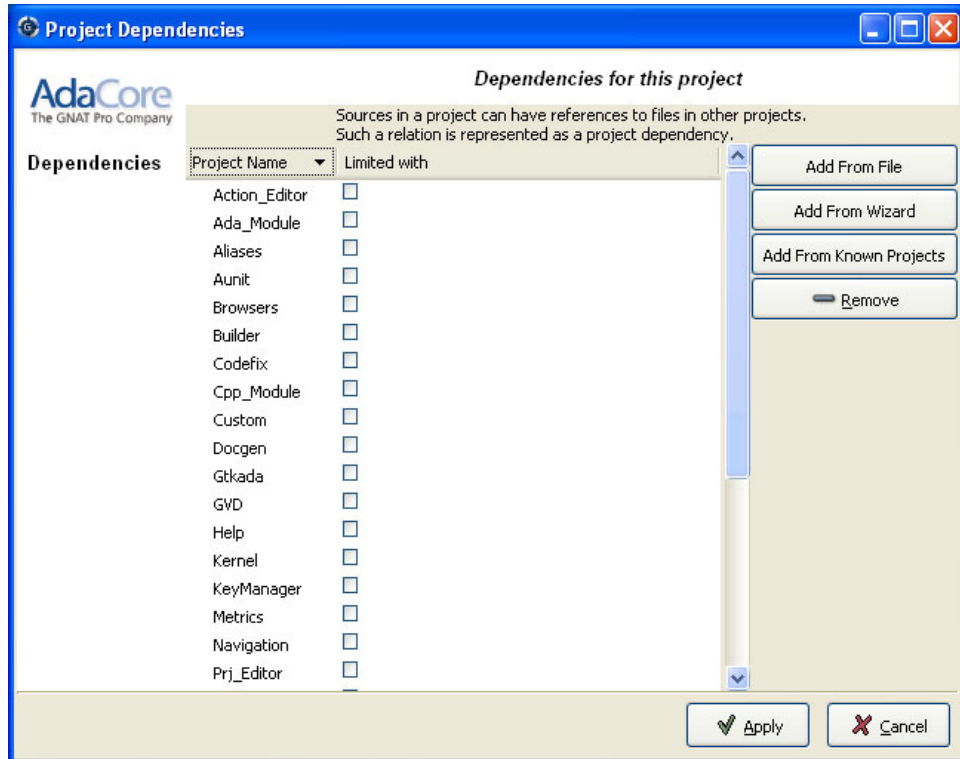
Project Dependencies

AdaCore
The GNAT Pro Company

Dependencies for this project

Sources in a project can have references to files in other projects. Such a relation is represented as a project dependency.

Dependencies

| Project Name | Limited with |
|---|---|
| Action_Editor | ☐ |
| Ada_Module | ☐ |
| Aliases | ☐ |
| Aunit | ☐ |
| Browsers | ☐ |
| Builder | ☐ |
| Codefix | ☐ |
| Cpp_Module | ☐ |
| Custom | ☐ |
| Docgen | ☐ |
| Gtkada | ☐ |
| GVD | ☐ |
| Help | ☐ |
| Kernel | ☐ |
| KeyManager | ☐ |
| Metrics | ☐ |
| Navigation | ☐ |
| Prj_Editor | ☐ |

Add From File
Add From Wizard
Add From Known Projects
Remove

Apply
Cancel